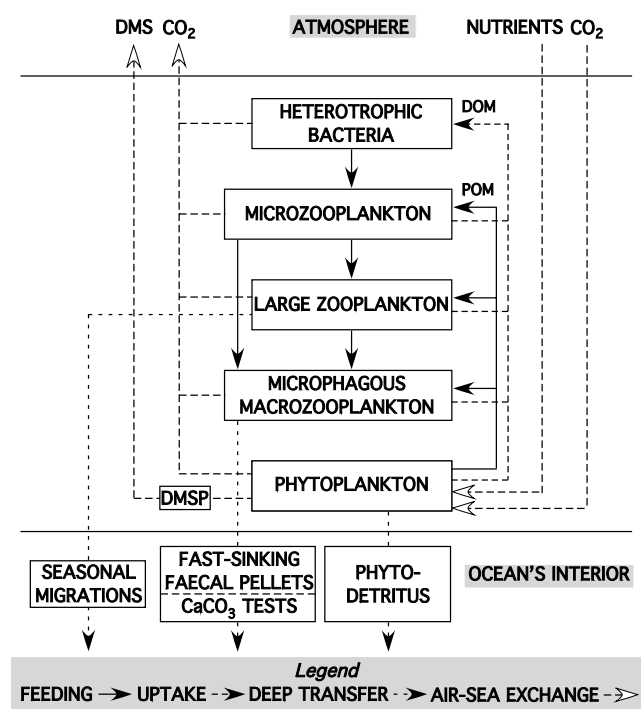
DMS $CO_2$

ATMOSPHERE

NUTRIENTS $CO_2$

HETEROTROPHIC BACTERIA

DOM

POM

MICROZOOPLANKTON

LARGE ZOOPLANKTON

MICROPHAGOUS MACROZOOPLANKTON

DMSP

PHYTOPLANKTON

SEASONAL MIGRATIONS

FAST-SINKING FAECAL PELLETS

$CaCO_3$ TESTS

PHYTO-DETRITUS

OCEAN'S INTERIOR

Legend

FEEDING UPTAKE DEEP TRANSFER AIR-SEA EXCHANGE